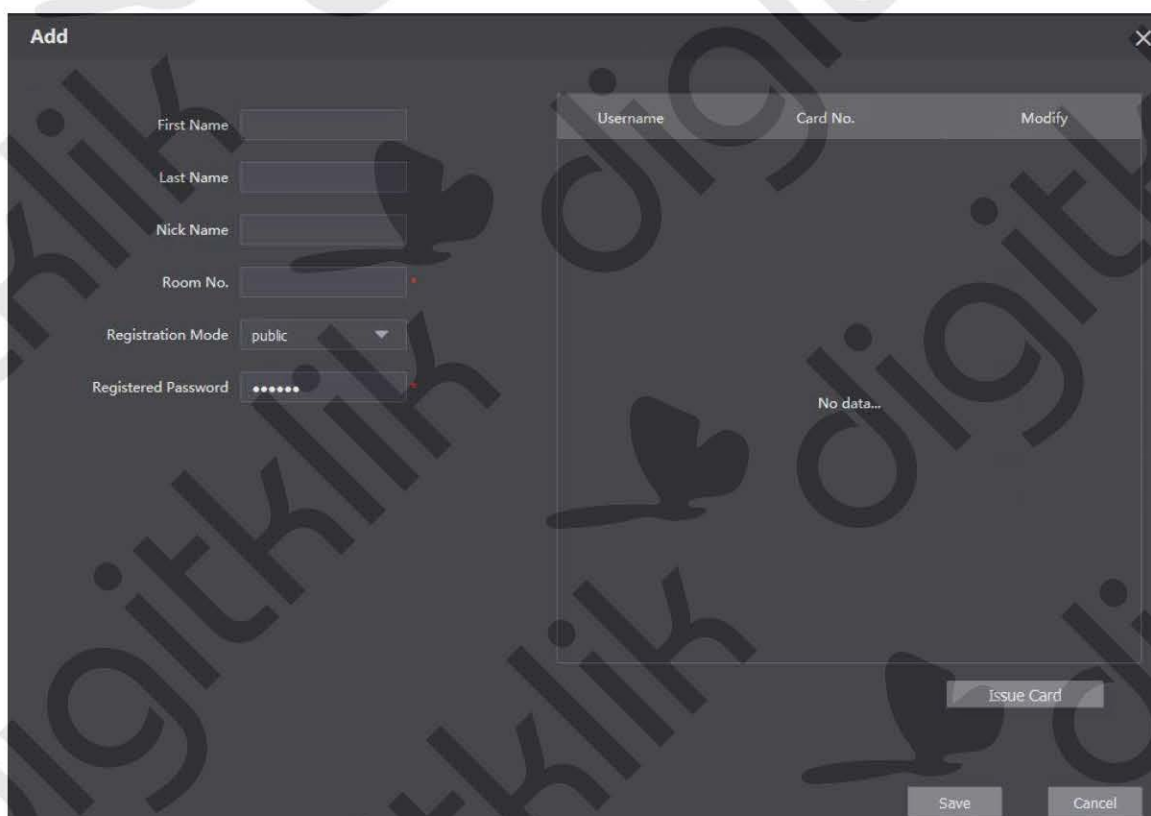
Add

First Name

Last Name

Nick Name

Room No. *

Registration Mode public

Registered Password •••••• *

| Username | Card No. | Modify |
|---|---|---|
| No data... | | |

Issue Card

Save Cancel

digitklik digitklik digitklik